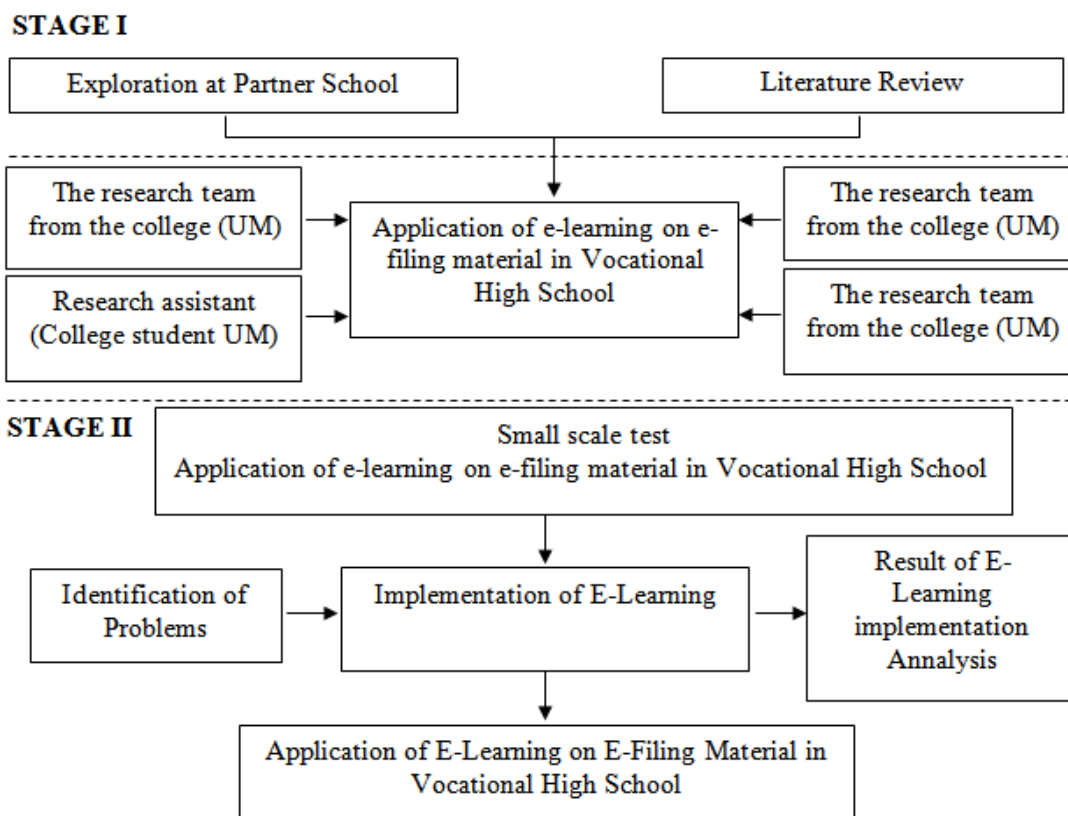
STAGE I

Exploration at Partner School

Literature Review

The research team from the college (UM)

Research assistant (College student UM)

Application of e-learning on e-filing material in Vocational High School

The research team from the college (UM)

The research team from the college (UM)

STAGE II

Small scale test
Application of e-learning on e-filing material in Vocational High School

Identification of Problems

Implementation of E-Learning

Result of E-Learning implementation Annalysis

Application of E-Learning on E-Filing Material in Vocational High School